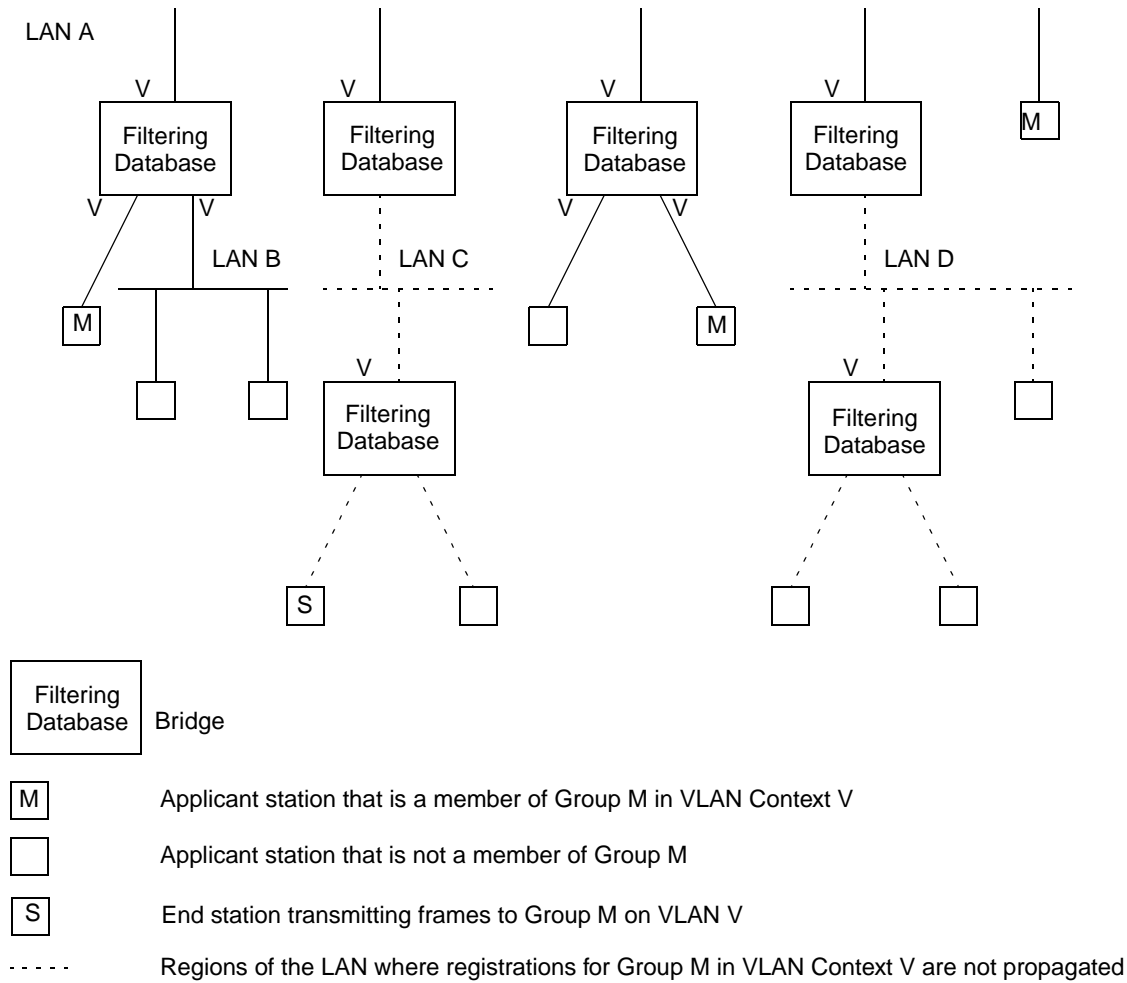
LAN A

V
Filtering Database
V V
LAN B
M

V
Filtering Database
LAN C
V
Filtering Database
S

V
Filtering Database
V V
M

V
Filtering Database
LAN D
V
Filtering Database

M

Filtering Database Bridge

M Applicant station that is a member of Group M in VLAN Context V

Applicant station that is not a member of Group M

S End station transmitting frames to Group M on VLAN V

Regions of the LAN where registrations for Group M in VLAN Context V are not propagated